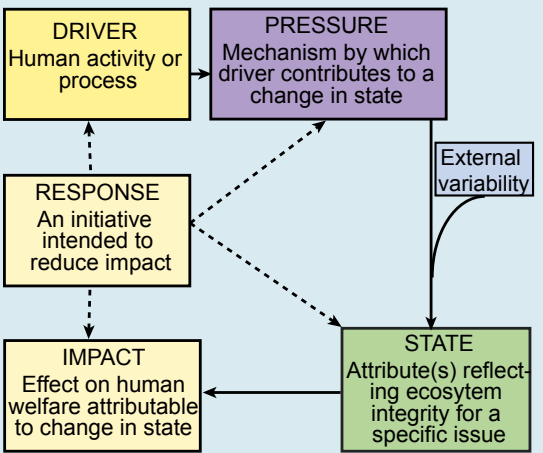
DRIVER
Human activity or process

PRESSURE
Mechanism by which driver contributes to a change in state

External variability

RESPONSE
An initiative intended to reduce impact

STATE
Attribute(s) reflecting ecosytem integrity for a specific issue

IMPACT
Effect on human welfare attributable to change in state